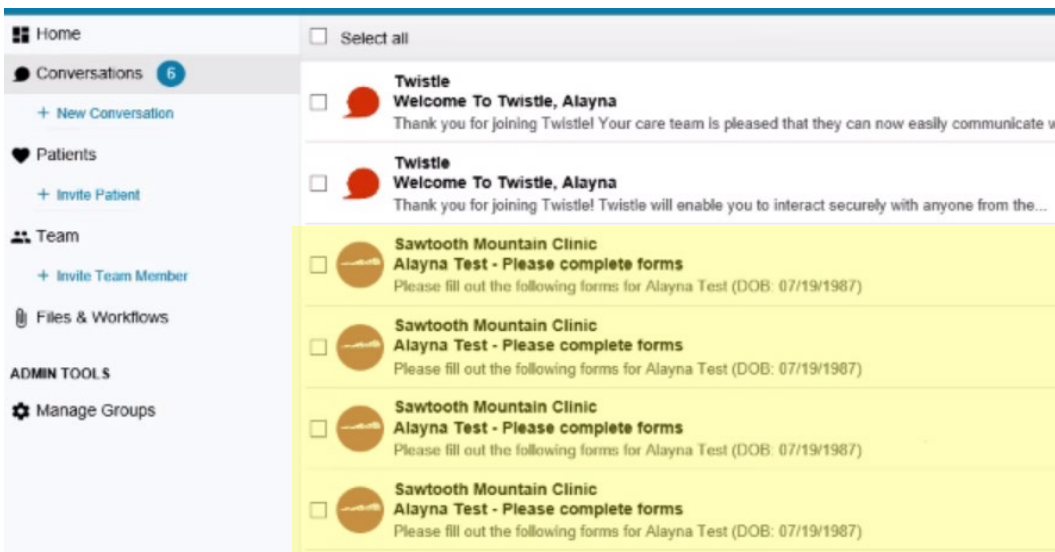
Home

Conversations 6

+ New Conversation

Patients

+ Invite Patient

Team

+ Invite Team Member

Files & Workflows

ADMIN TOOLS

Manage Groups

Select all

Twistle
Welcome To Twistle, Alayna
Thank you for joining Twistle! Your care team is pleased that they can now easily communicate w

Twistle
Welcome To Twistle, Alayna
Thank you for joining Twistle! Twistle will enable you to interact securely with anyone from the...

Sawtooth Mountain Clinic
Alayna Test - Please complete forms
Please fill out the following forms for Alayna Test (DOB: 07/19/1987)

Sawtooth Mountain Clinic
Alayna Test - Please complete forms
Please fill out the following forms for Alayna Test (DOB: 07/19/1987)

Sawtooth Mountain Clinic
Alayna Test - Please complete forms
Please fill out the following forms for Alayna Test (DOB: 07/19/1987)

Sawtooth Mountain Clinic
Alayna Test - Please complete forms
Please fill out the following forms for Alayna Test (DOB: 07/19/1987)